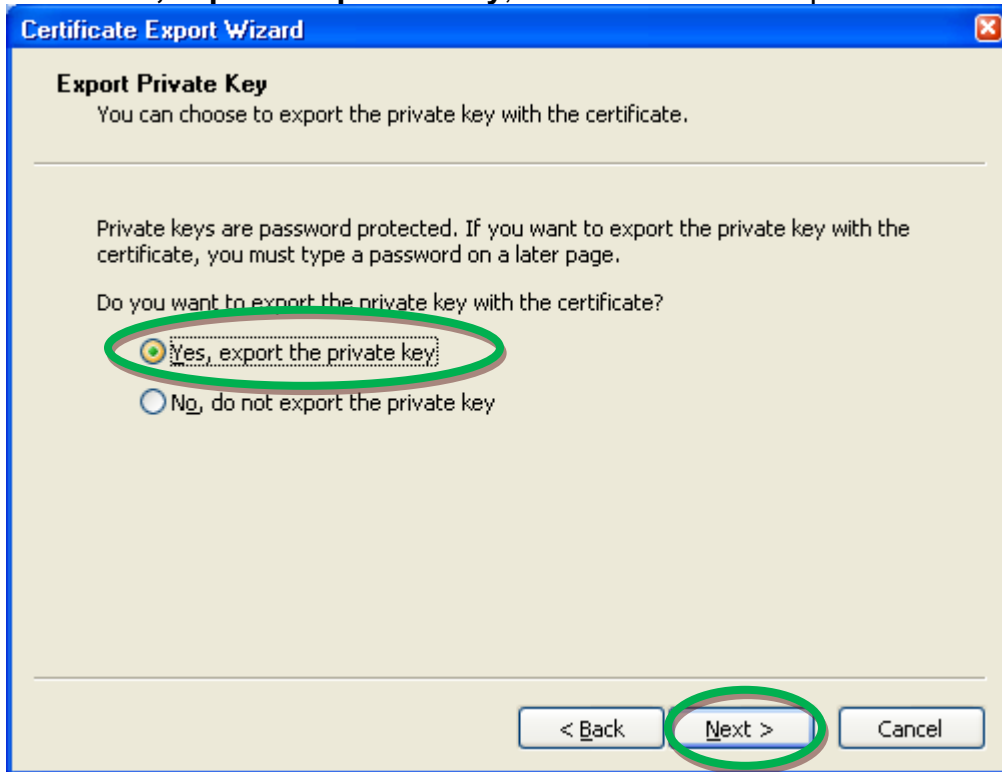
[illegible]

Certificate Export Wizard

Export Private Key
You can choose to export the private key with the certificate.

Private keys are password protected. If you want to export the private key with the certificate, you must type a password on a later page.

Do you want to export the private key with the certificate?

Yes, export the private key

No, do not export the private key

< Back

Next >

Cancel